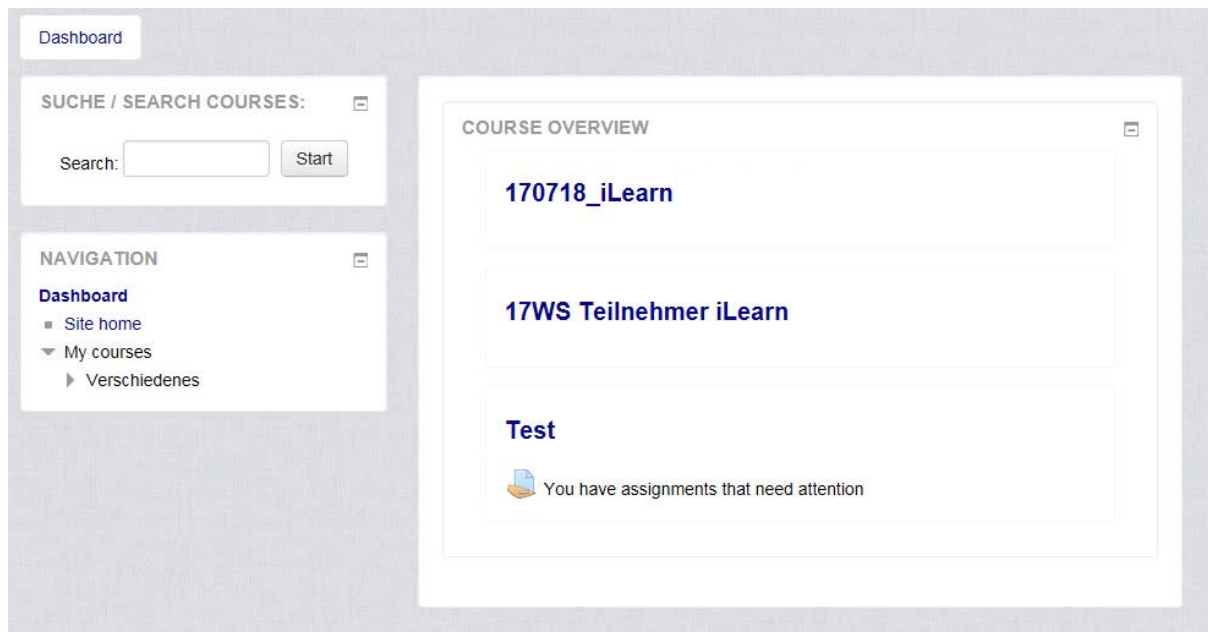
Dashboard

SUCHE / SEARCH COURSES:

Search: Start

NAVIGATION

Dashboard
Site home
My courses
Verschiedenes

COURSE OVERVIEW

170718_iLearn

17WS Teilnehmer iLearn

Test

You have assignments that need attention